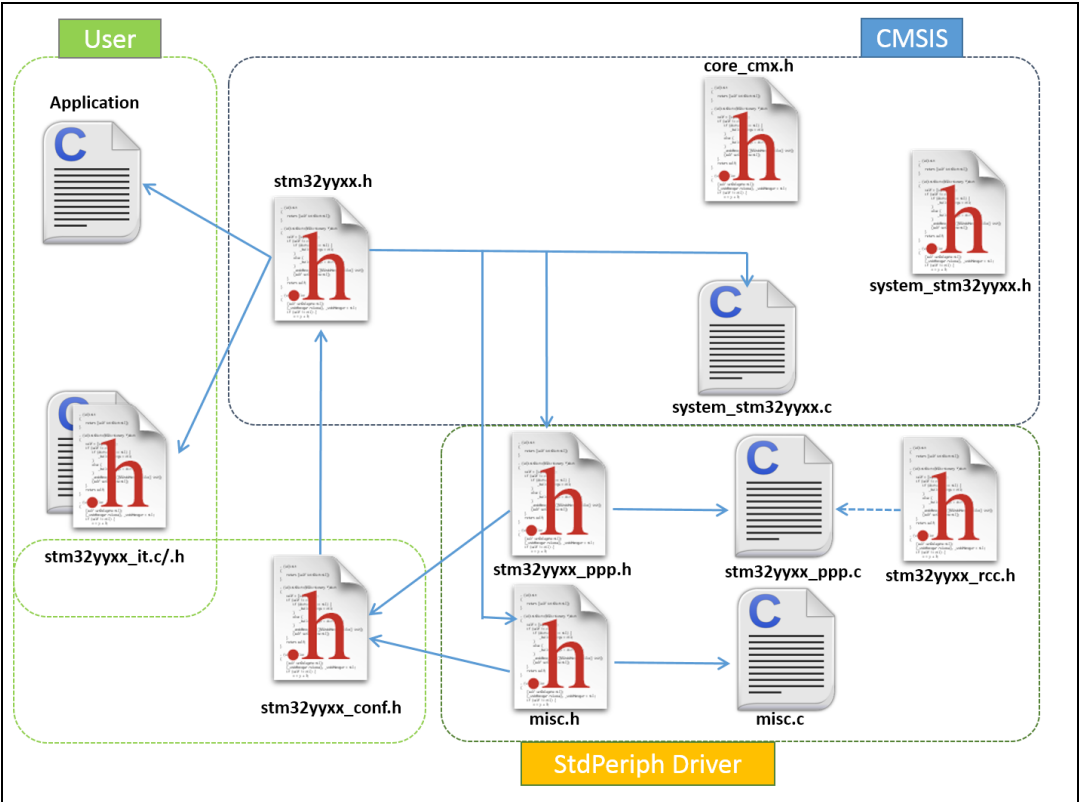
User

CMSIS

Application

core_cmx.h

stm32yyxx.h

system_stm32yyxx.h

system_stm32yyxx.c

stm32yyxx_it.c/.h

stm32yyxx_ppp.h

stm32yyxx_ppp.c

stm32yyxx_rcc.h

stm32yyxx_conf.h

misc.h

misc.c

StdPeriph Driver